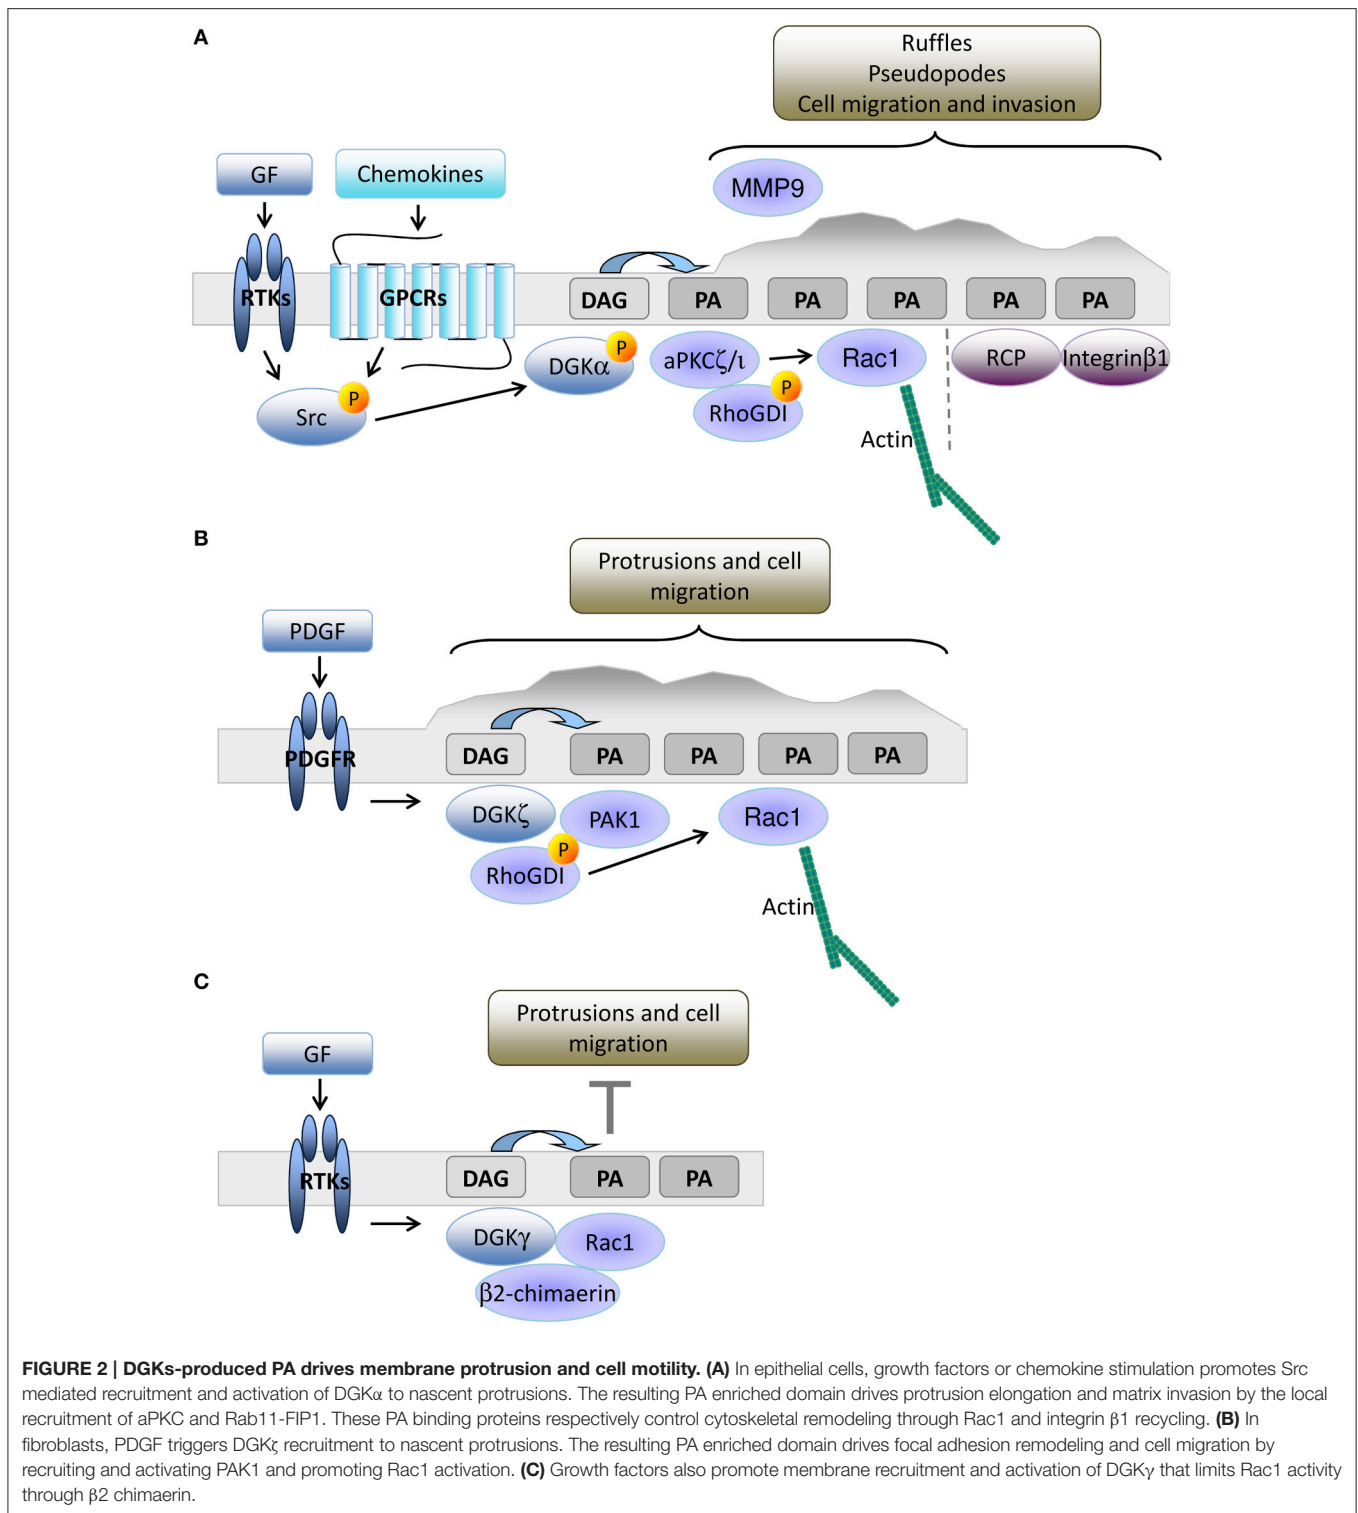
A

Ruffles
Pseudopodes
Cell migration and invasion

GF

Chemokines

MMP9

RTKs

GPCRs

DAG

PA

PA

PA

PA

PA

DGKα

P

aPKCζ/ι

Rac1

RCP

Integrinβ1

Src

P

RhoGDI

P

Actin

B

Protrusions and cell migration

PDGF

PDGFR

DAG

PA

PA

PA

PA

DGKζ

PAK1

Rac1

RhoGDI

P

Actin

C

Protrusions and cell migration

GF

RTKs

DAG

PA

PA

DGKγ

Rac1

β2-chimaerin

**FIGURE 2 | DGKs-produced PA drives membrane protrusion and cell motility. (A)** In epithelial cells, growth factors or chemokine stimulation promotes Src mediated recruitment and activation of DGKα to nascent protrusions. The resulting PA enriched domain drives protrusion elongation and matrix invasion by the local recruitment of aPKC and Rab11-FIP1. These PA binding proteins respectively control cytoskeletal remodeling through Rac1 and integrin β1 recycling. **(B)** In fibroblasts, PDGF triggers DGKζ recruitment to nascent protrusions. The resulting PA enriched domain drives focal adhesion remodeling and cell migration by recruiting and activating PAK1 and promoting Rac1 activation. **(C)** Growth factors also promote membrane recruitment and activation of DGKγ that limits Rac1 activity through β2 chimaerin.